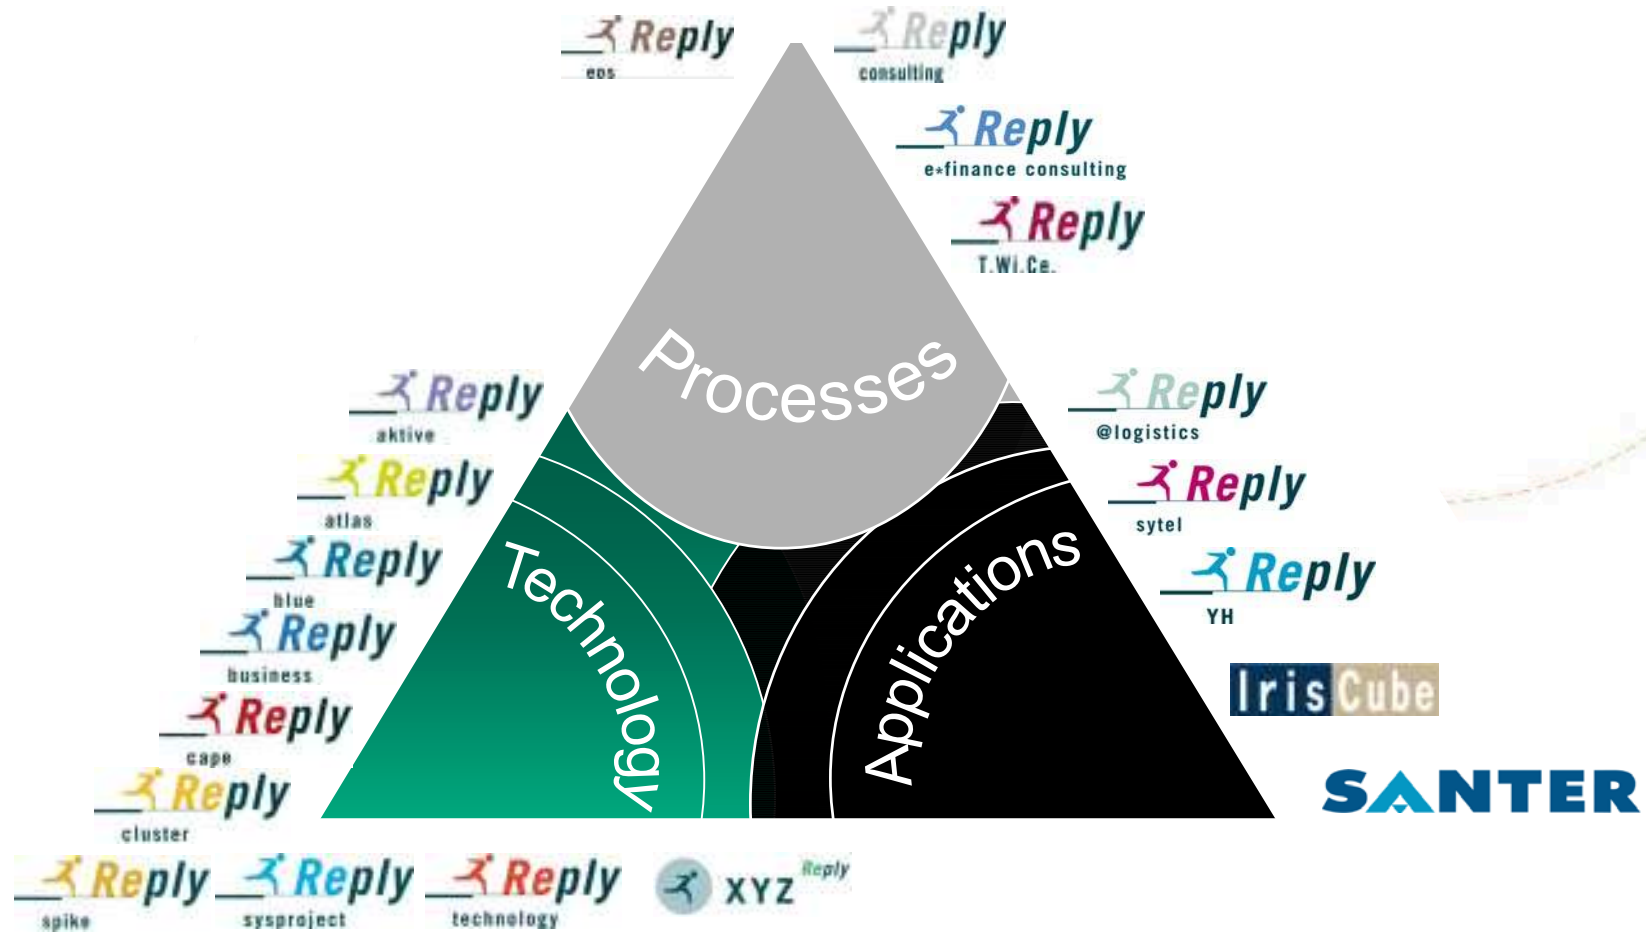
Reply eos

Reply consulting

Reply e*finance consulting

Reply T.Wi.Ce.

Processes

Reply aktive

Reply atlas

Reply blue

Reply business

Reply cape

Reply cluster

Technology

Applications

Reply @logistics

Reply sytel

Reply YH

IrisCube

SANTER

Reply spike

Reply sysproject

Reply technology

XYZ Reply